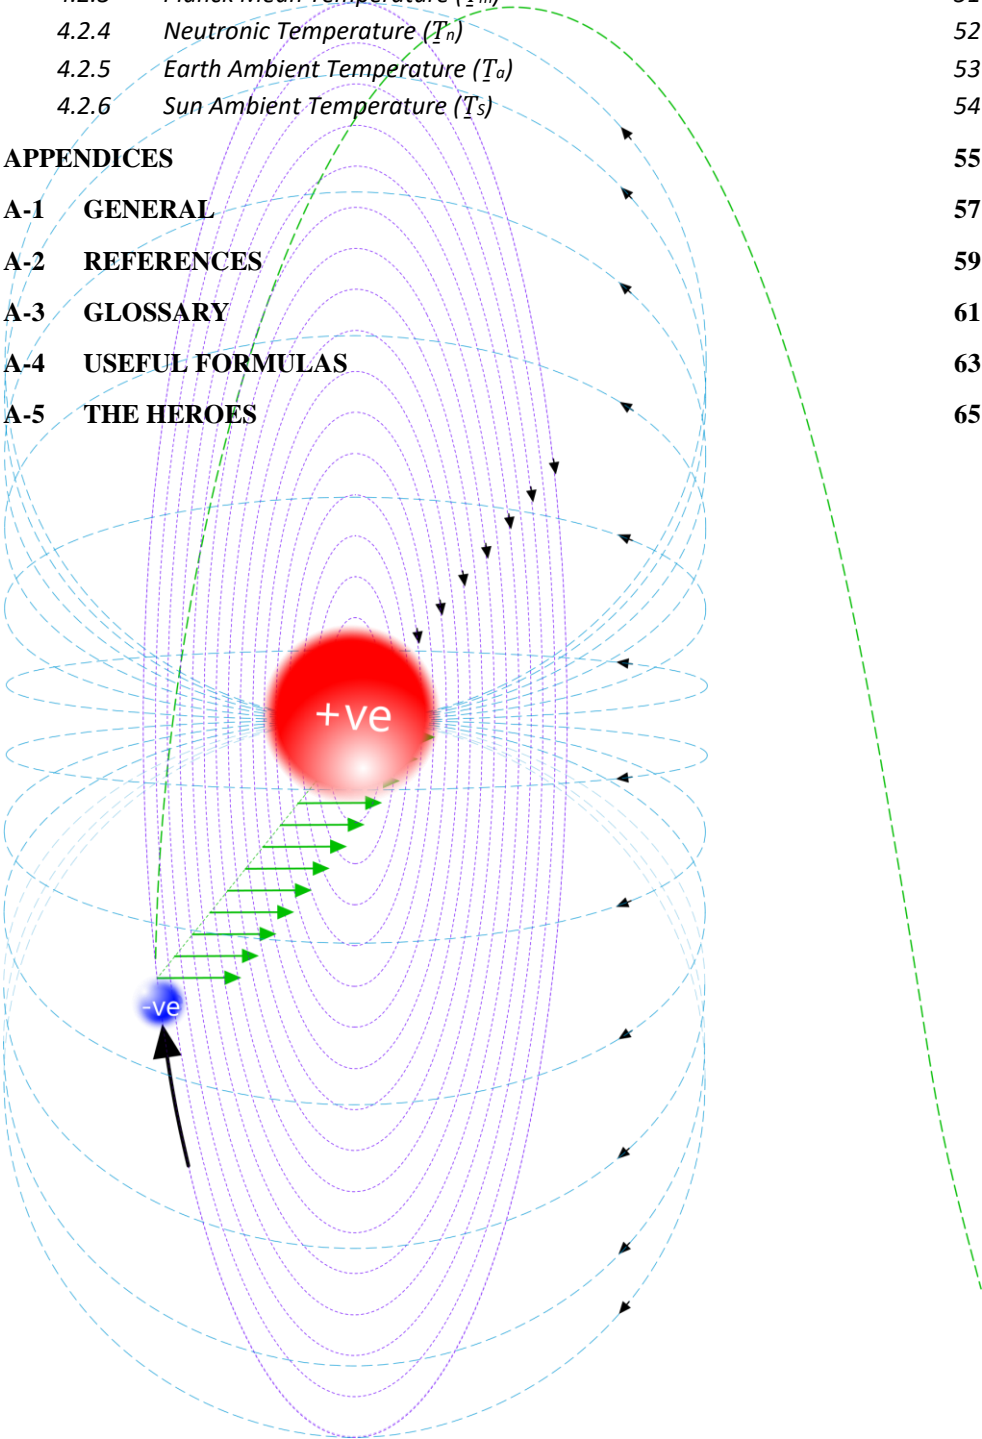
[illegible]

4.2.4 Neutronic Temperature ($\underline{T}_n$) 52

4.2.5 Earth Ambient Temperature ($\underline{T}_a$) 53

4.2.6 Sun Ambient Temperature ($\underline{T}_S$) 54

APPENDICES 55

A-1 GENERAL 57

A-2 REFERENCES 59

A-3 GLOSSARY 61

A-4 USEFUL FORMULAS 63

A-5 THE HEROES 65

+ve

-ve